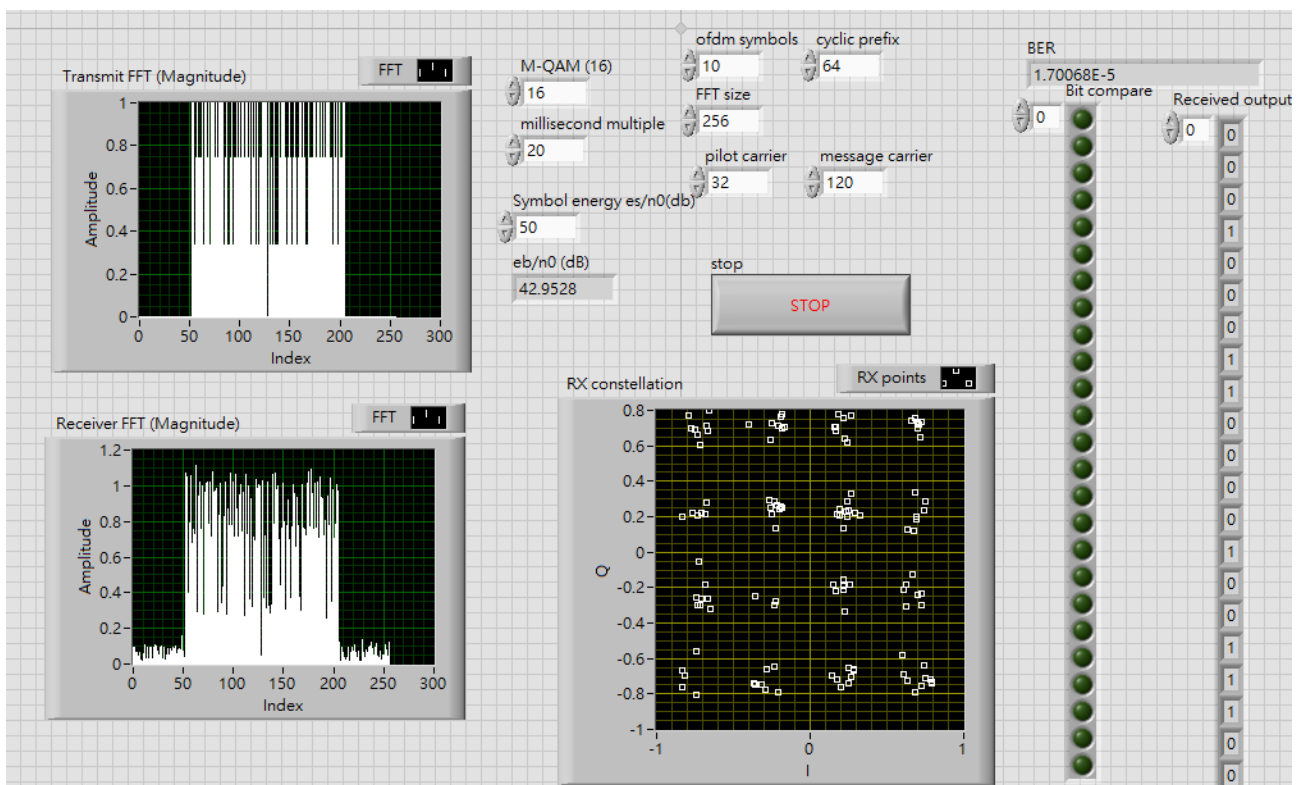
Transmit FFT (Magnitude)

FFT

Amplitude

1
0.8
0.6
0.4
0.2
0
0 50 100 150 200 250 300
Index

M-QAM (16)
16

millisecond multiple
20

Symbol energy es/n0(db)
50

eb/n0 (dB)
42.9528

ofdm symbols
10

cyclic prefix
64

FFT size
256

pilot carrier
32

message carrier
120

stop
STOP

BER
1.70068E-5

Bit compare
0

Received output
0

0
0
0
0
1
0
0
0
1
1
0
0
0
0
1
0
0
1
1
1
0
0

Receiver FFT (Magnitude)

FFT

Amplitude

1.2
1
0.8
0.6
0.4
0.2
0
0 50 100 150 200 250 300
Index

RX constellation

RX points

Q

0.8
0.6
0.4
0.2
0
-0.2
-0.4
-0.6
-0.8
-1
-1 0 1
I